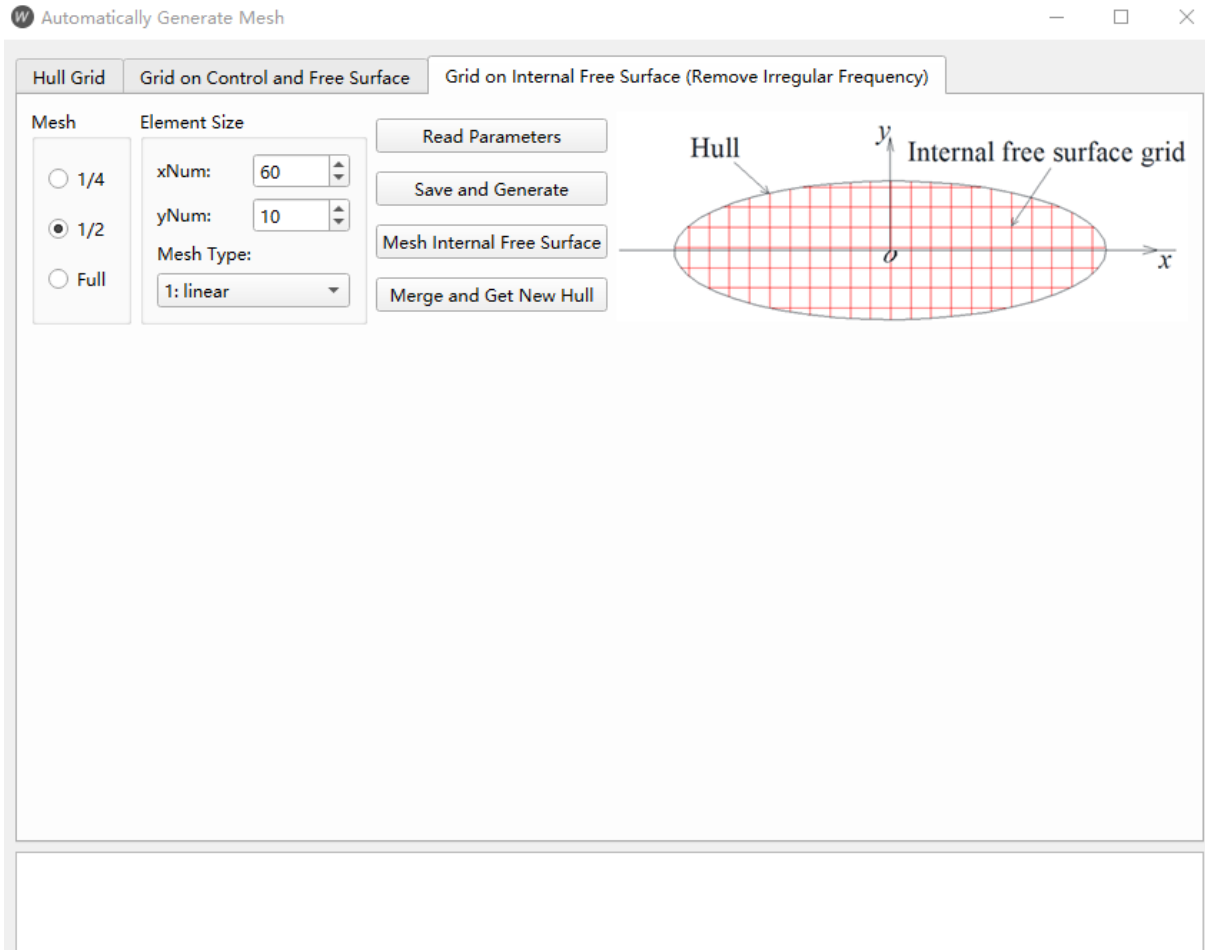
Automatically Generate Mesh

Hull Grid | Grid on Control and Free Surface | Grid on Internal Free Surface (Remove Irregular Frequency)

Mesh
1/4
1/2
Full

Element Size
xNum: 60
yNum: 10
Mesh Type:
1: linear

Read Parameters
Save and Generate
Mesh Internal Free Surface
Merge and Get New Hull

Hull
y
Internal free surface grid
o
x